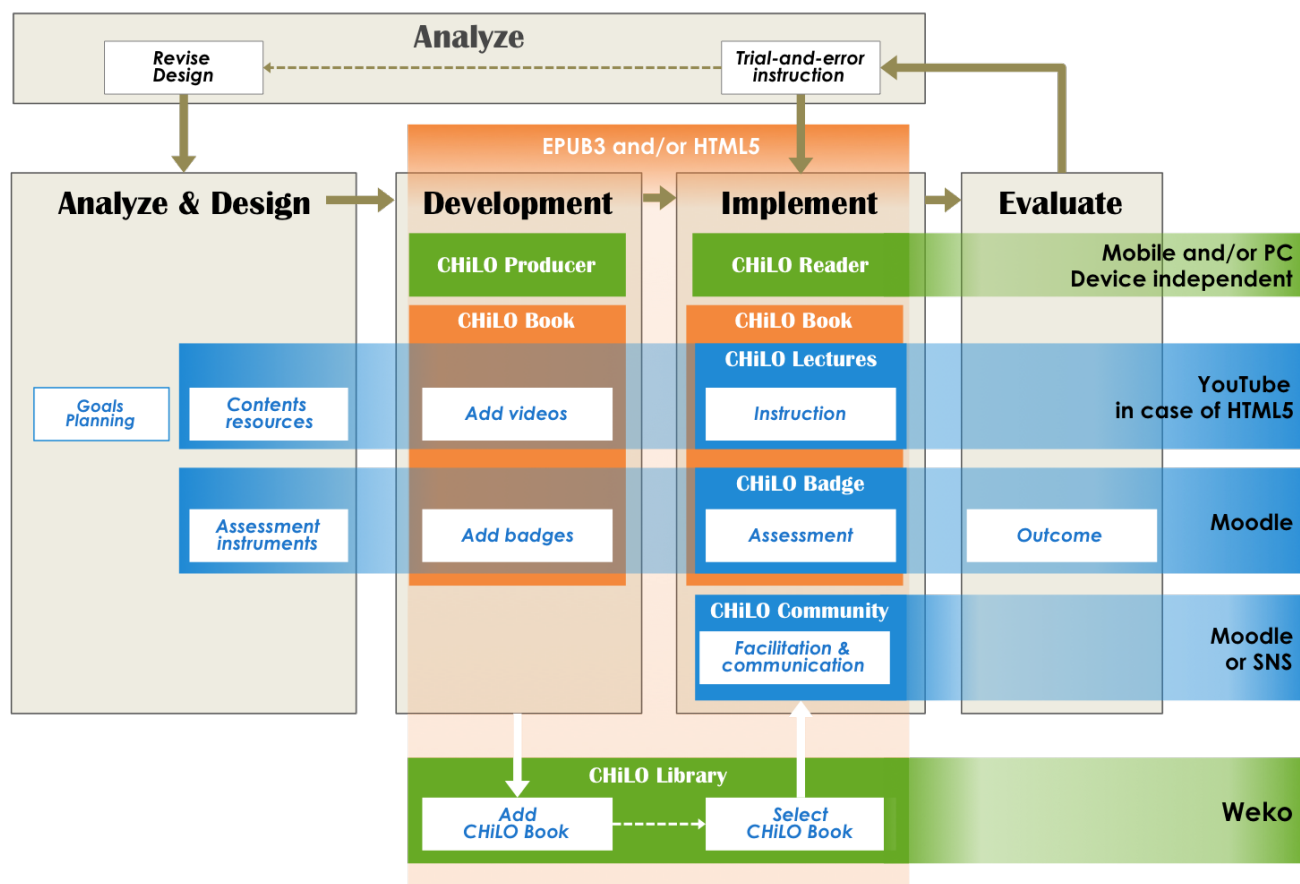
Analyze

Revise Design

Trial-and-error instruction

EPUB3 and/or HTML5

Analyze & Design

Development

Implement

Evaluate

CHiLO Producer

CHiLO Reader

Mobile and/or PC Device independent

CHiLO Book

CHiLO Book

CHiLO Lectures

Goals Planning

Contents resources

Add videos

Instruction

YouTube in case of HTML5

CHiLO Badge

Assessment instruments

Add badges

Assessment

Outcome

Moodle

CHiLO Community

Facilitation & communication

Moodle or SNS

CHiLO Library

Add CHiLO Book

Select CHiLO Book

Weko